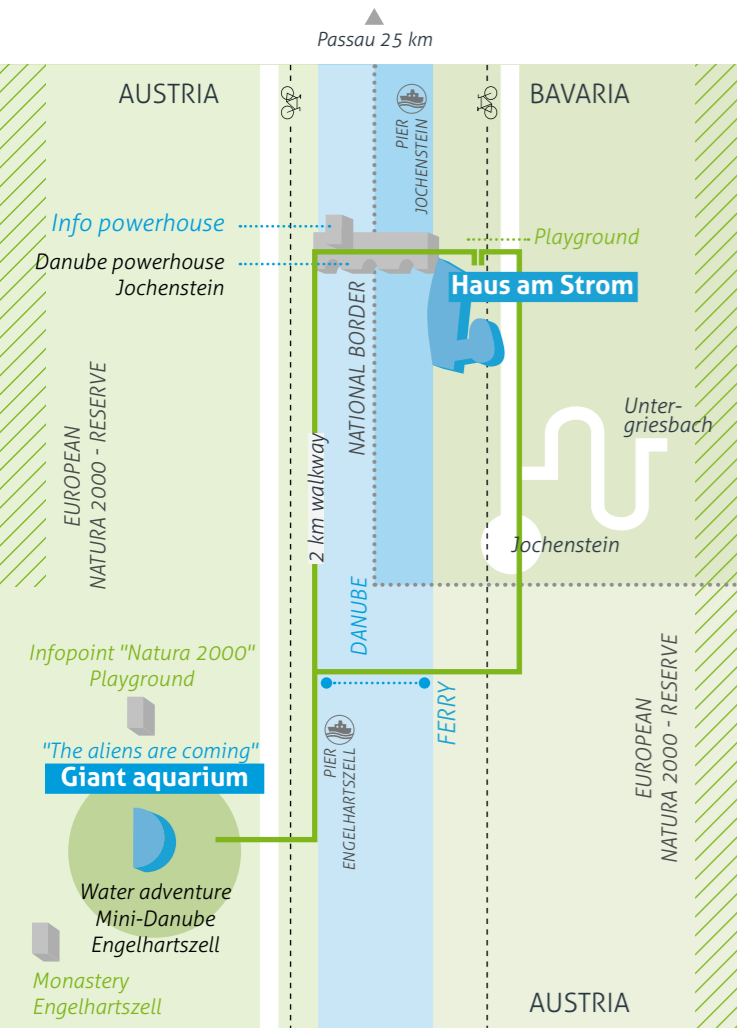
Passau 25 km

AUSTRIA

BAVARIA

PIER JOCHENSTEIN

Info powerhouse

Playground

Danube powerhouse Jochenstein

Haus am Strom

NATIONAL BORDER

Untergriesbach

EUROPEAN NATURA 2000 - RESERVE

2 km walkway

Jochenstein

DANUBE

Infopoint "Natura 2000" Playground

FERRY

"The aliens are coming"

Giant aquarium

PIER ENGELHARTSZELL

EUROPEAN NATURA 2000 - RESERVE

Water adventure Mini-Danube Engelhartszell

Monastery Engelhartszell

AUSTRIA